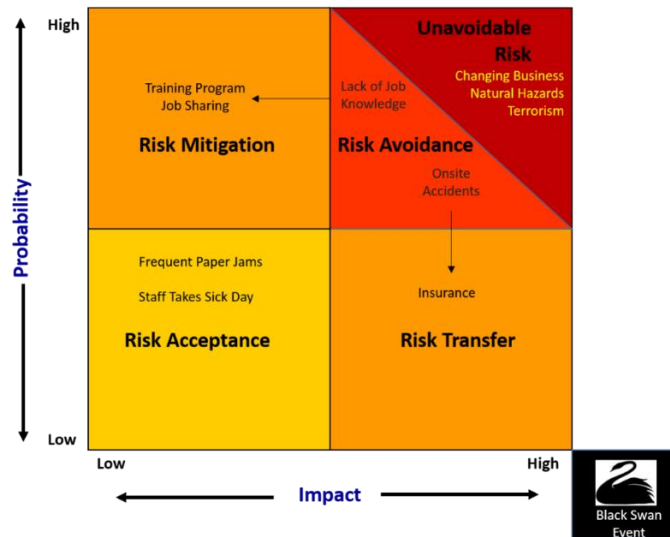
High

Probability

Low

Training Program
Job Sharing

Risk Mitigation

Lack of Job Knowledge

Unavoidable Risk
Changing Business
Natural Hazards
Terrorism

Risk Avoidance

Onsite Accidents

Frequent Paper Jams

Staff Takes Sick Day

Risk Acceptance

Insurance

Risk Transfer

Low

High

Impact

Black Swan Event